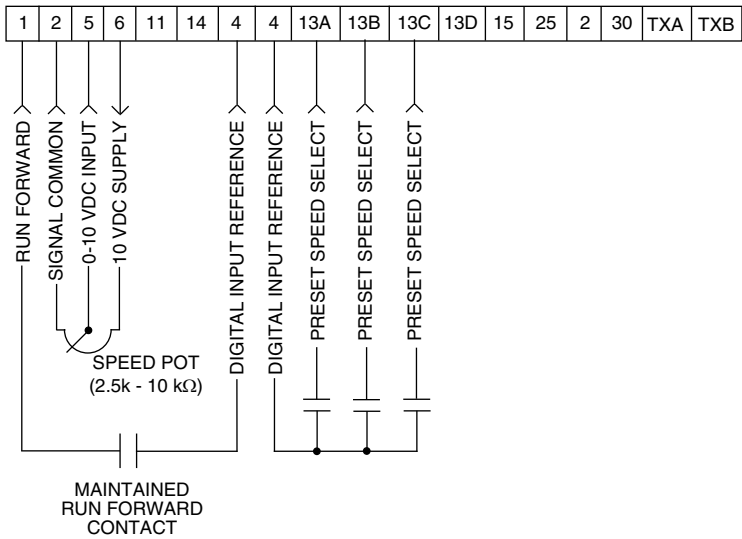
| 1 | 2 | 5 | 6 | 11 | 14 | 4 | 4 | 13A | 13B | 13C | 13D | 15 | 25 | 2 | 30 | TXA | TXB |
|---|---|---|---|---|---|---|---|---|---|---|---|---|---|---|---|---|---|

RUN FORWARD
SIGNAL COMMON
0-10 VDC INPUT
10 VDC SUPPLY
DIGITAL INPUT REFERENCE
DIGITAL INPUT REFERENCE
PRESET SPEED SELECT
PRESET SPEED SELECT
PRESET SPEED SELECT

SPEED POT
(2.5k - 10 kΩ)

MAINTAINED
RUN FORWARD
CONTACT